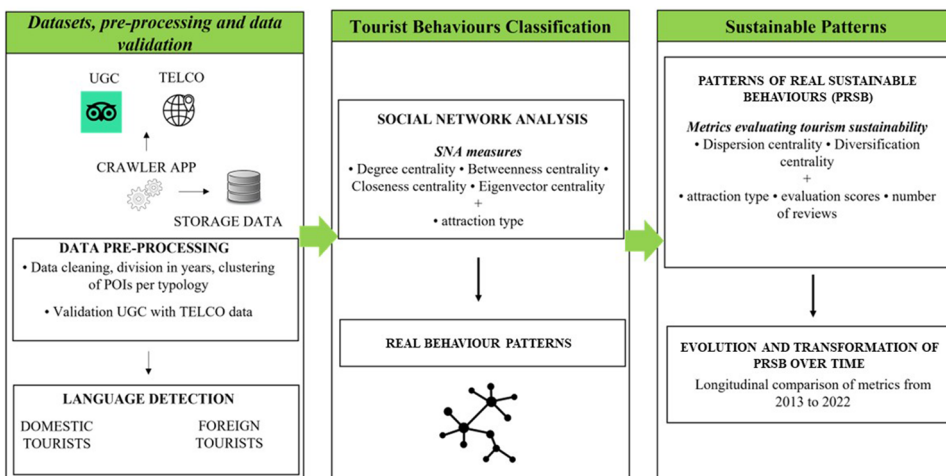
Datasets, pre-processing and data validation

UGC

TELCO

CRAWLER APP

STORAGE DATA

DATA PRE-PROCESSING

• Data cleaning, division in years, clustering of POIs per typology

• Validation UGC with TELCO data

LANGUAGE DETECTION

DOMESTIC TOURISTS

FOREIGN TOURISTS

Tourist Behaviours Classification

SOCIAL NETWORK ANALYSIS

SNA measures

• Degree centrality • Betweenness centrality • Closeness centrality • Eigenvector centrality

+

• attraction type

REAL BEHAVIOUR PATTERNS

Sustainable Patterns

PATTERNS OF REAL SUSTAINABLE BEHAVIOURS (PRSB)

Metrics evaluating tourism sustainability

• Dispersion centrality • Diversification centrality

+

• attraction type • evaluation scores • number of reviews

EVOLUTION AND TRANSFORMATION OF PRSB OVER TIME

Longitudinal comparison of metrics from 2013 to 2022